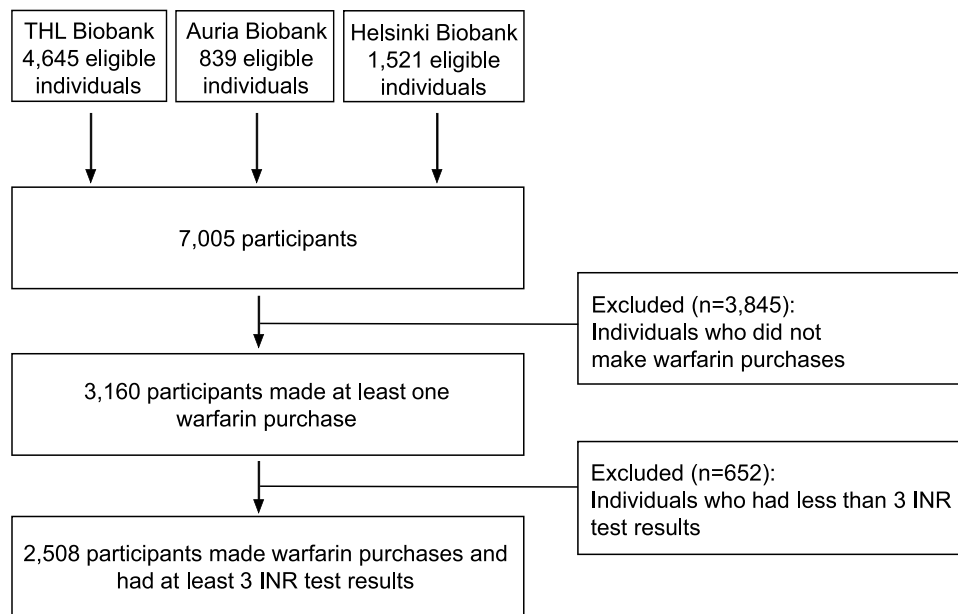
THL Biobank
4,645 eligible individuals

Auria Biobank
839 eligible individuals

Helsinki Biobank
1,521 eligible individuals

7,005 participants

Excluded (n=3,845):
Individuals who did not make warfarin purchases

3,160 participants made at least one warfarin purchase

Excluded (n=652):
Individuals who had less than 3 INR test results

2,508 participants made warfarin purchases and had at least 3 INR test results